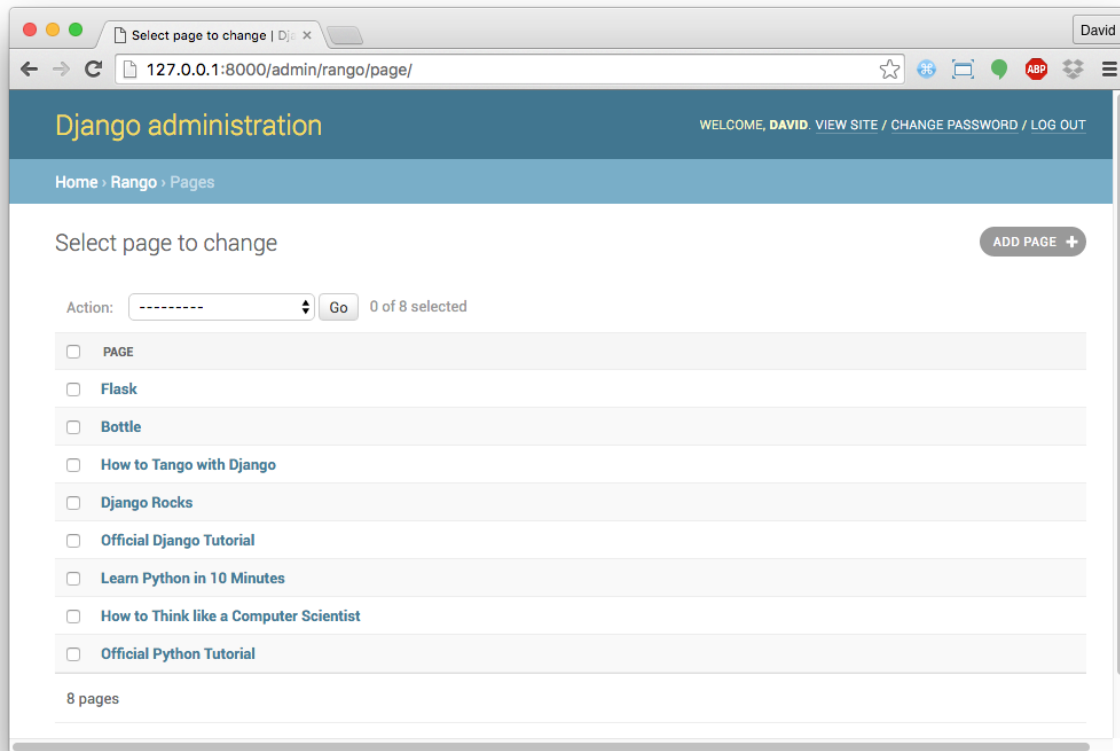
Select page to change | Dja ×

David

127.0.0.1:8000/admin/rango/page/

ABP

Django administration

WELCOME, DAVID. VIEW SITE / CHANGE PASSWORD / LOG OUT

Home › Rango › Pages

Select page to change

ADD PAGE +

Action: --------- Go 0 of 8 selected

| | PAGE |
|---|---|
| | Flask |
| | Bottle |
| | How to Tango with Django |
| | Django Rocks |
| | Official Django Tutorial |
| | Learn Python in 10 Minutes |
| | How to Think like a Computer Scientist |
| | Official Python Tutorial |

8 pages